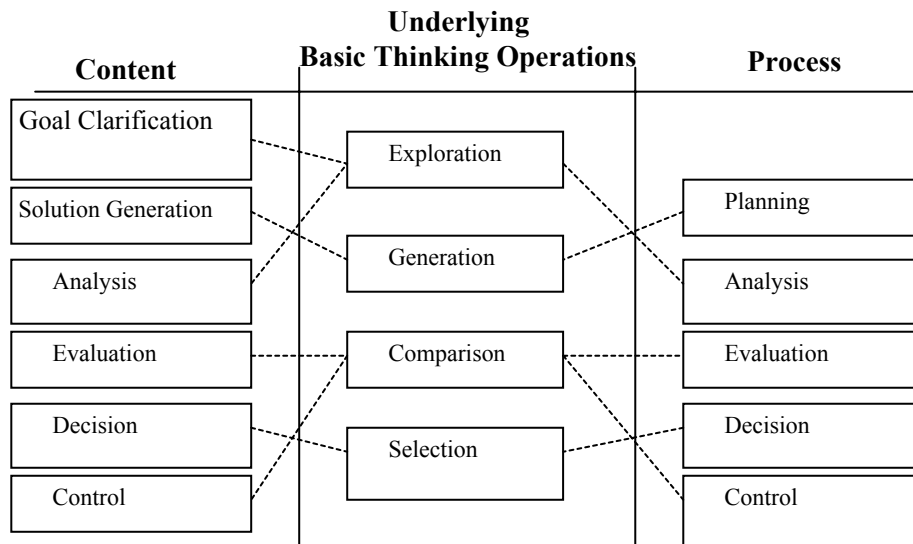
Content

Underlying Basic Thinking Operations

Process

Goal Clarification

Solution Generation

Analysis

Evaluation

Decision

Control

Exploration

Generation

Comparison

Selection

Planning

Analysis

Evaluation

Decision

Control